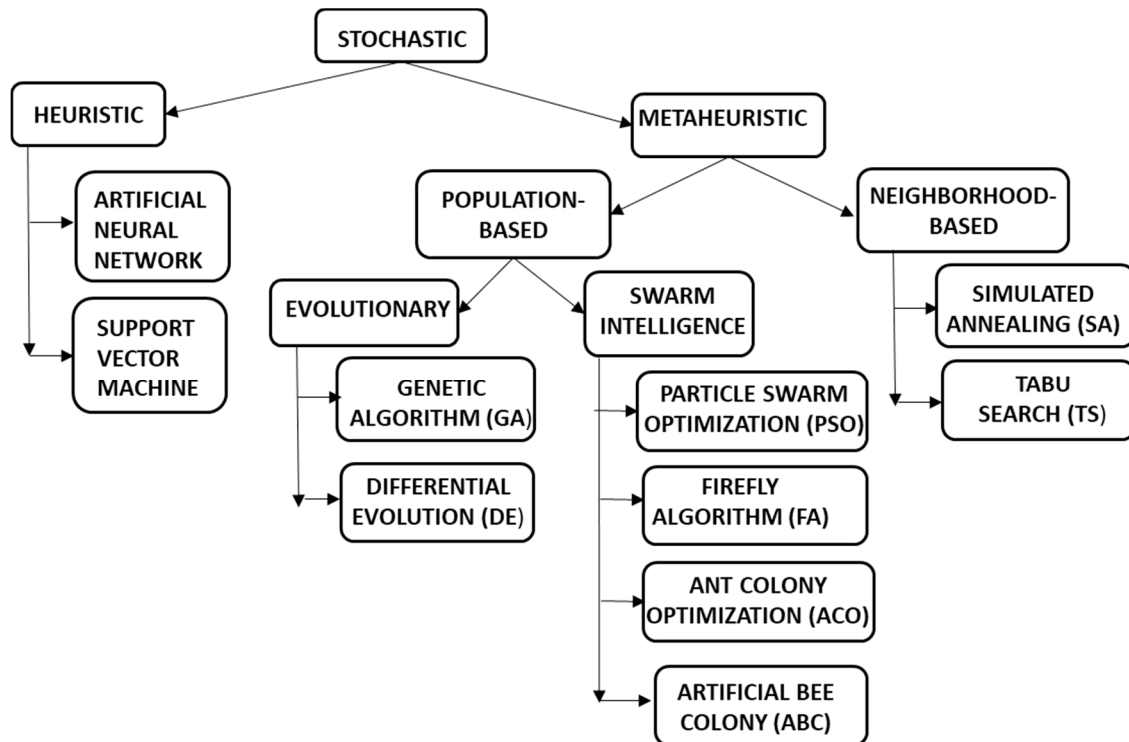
STOCHASTIC

HEURISTIC

METAHEURISTIC

ARTIFICIAL NEURAL NETWORK

SUPPORT VECTOR MACHINE

POPULATION-BASED

NEIGHBORHOOD-BASED

EVOLUTIONARY

SWARM INTELLIGENCE

SIMULATED ANNEALING (SA)

TABU SEARCH (TS)

GENETIC ALGORITHM (GA)

DIFFERENTIAL EVOLUTION (DE)

PARTICLE SWARM OPTIMIZATION (PSO)

FIREFLY ALGORITHM (FA)

ANT COLONY OPTIMIZATION (ACO)

ARTIFICIAL BEE COLONY (ABC)